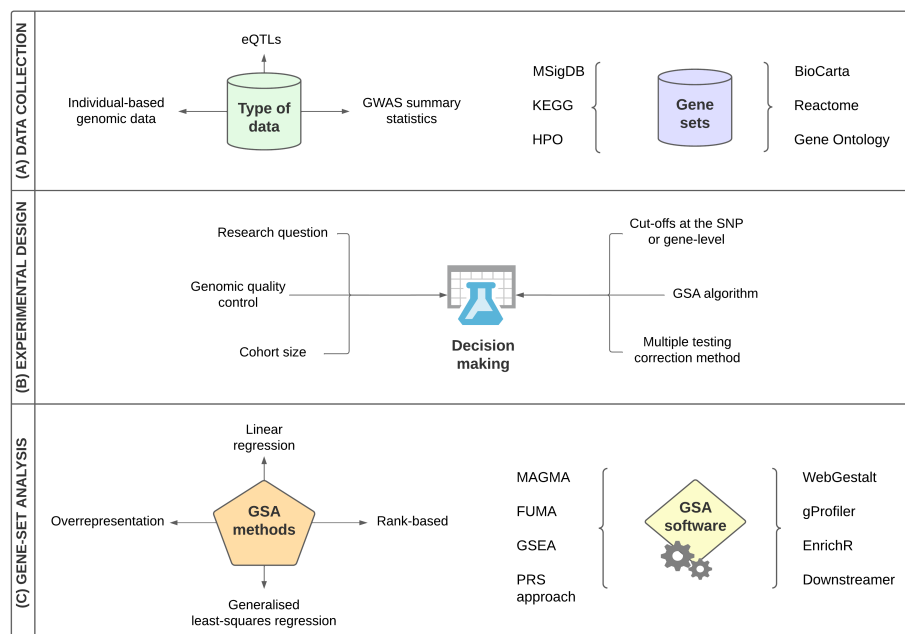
(A) DATA COLLECTION

eQTLs

Individual-based genomic data

Type of data

GWAS summary statistics

MSigDB

KEGG

HPO

Gene sets

BioCarta

Reactome

Gene Ontology

(B) EXPERIMENTAL DESIGN

Research question

Genomic quality control

Cohort size

Decision making

Cut-offs at the SNP or gene-level

GSA algorithm

Multiple testing correction method

(C) GENE-SET ANALYSIS

Linear regression

Overrepresentation

GSA methods

Rank-based

Generalised least-squares regression

MAGMA

FUMA

GSEA

PRS approach

GSA software

WebGestalt

gProfiler

EnrichR

Downstreamer